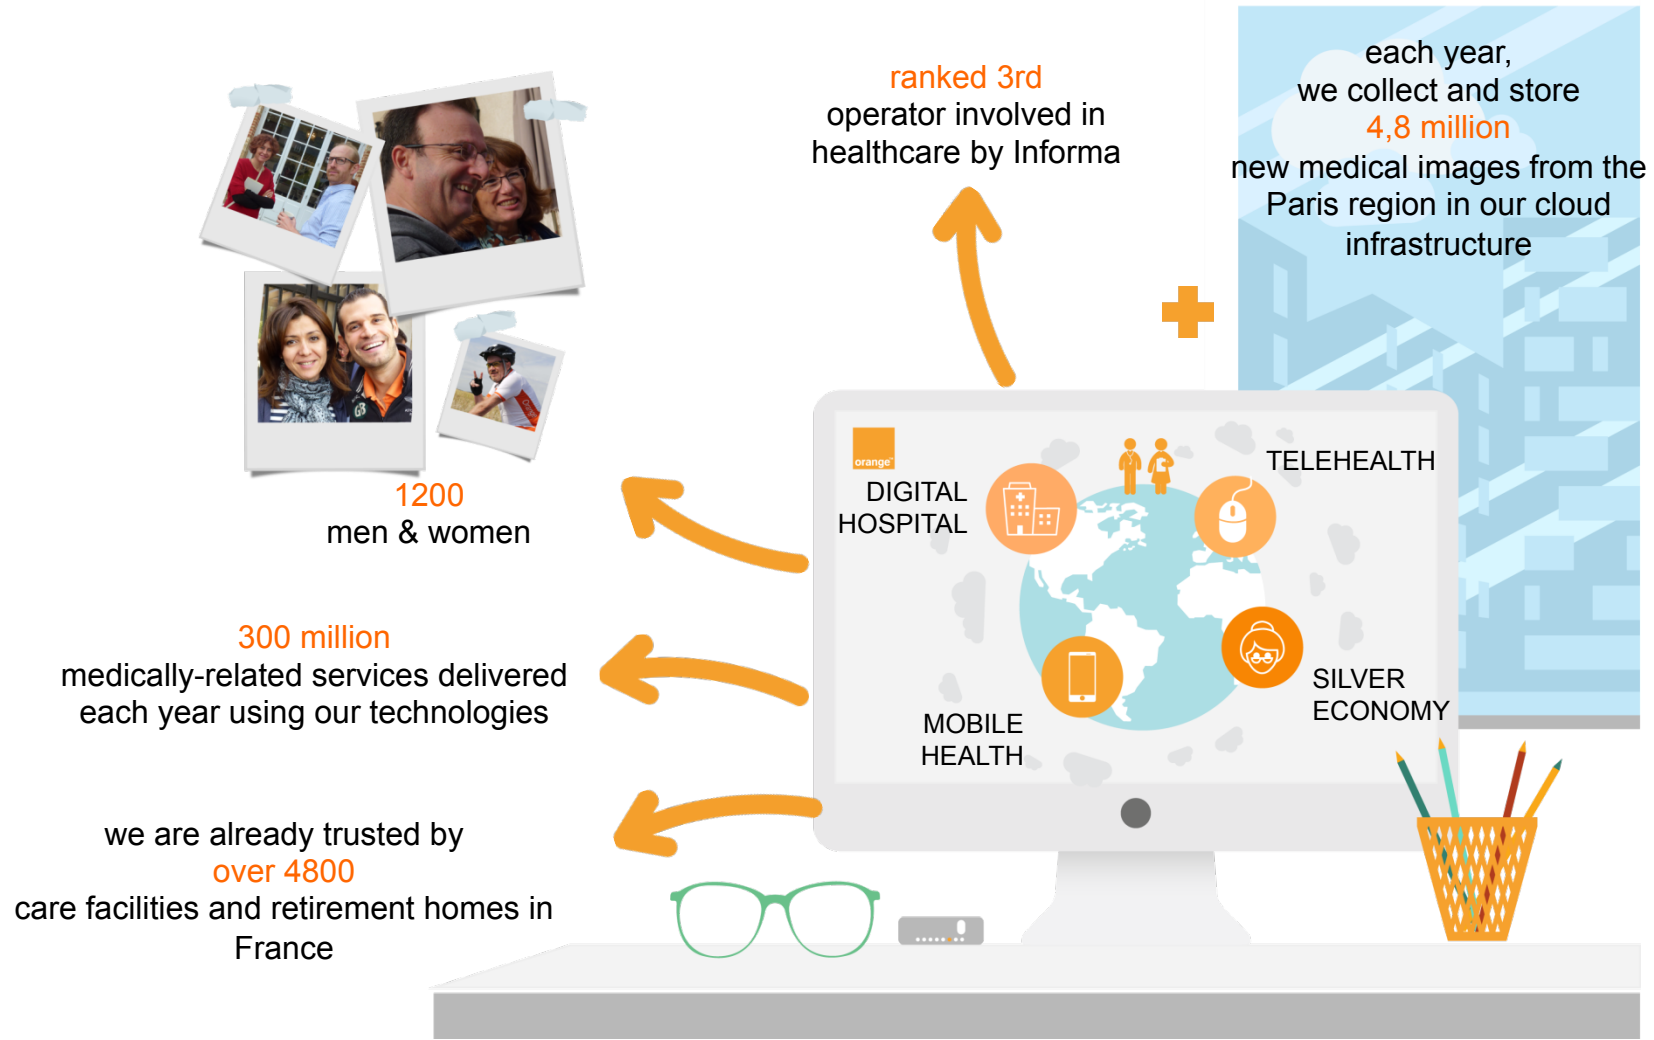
ranked 3rd
operator involved in healthcare by Informa

each year,
we collect and store
4,8 million
new medical images from the Paris region in our cloud infrastructure

1200
men & women

300 million
medically-related services delivered each year using our technologies

we are already trusted by
over 4800
care facilities and retirement homes in France

orange

DIGITAL HOSPITAL

TELEHEALTH

MOBILE HEALTH

SILVER ECONOMY